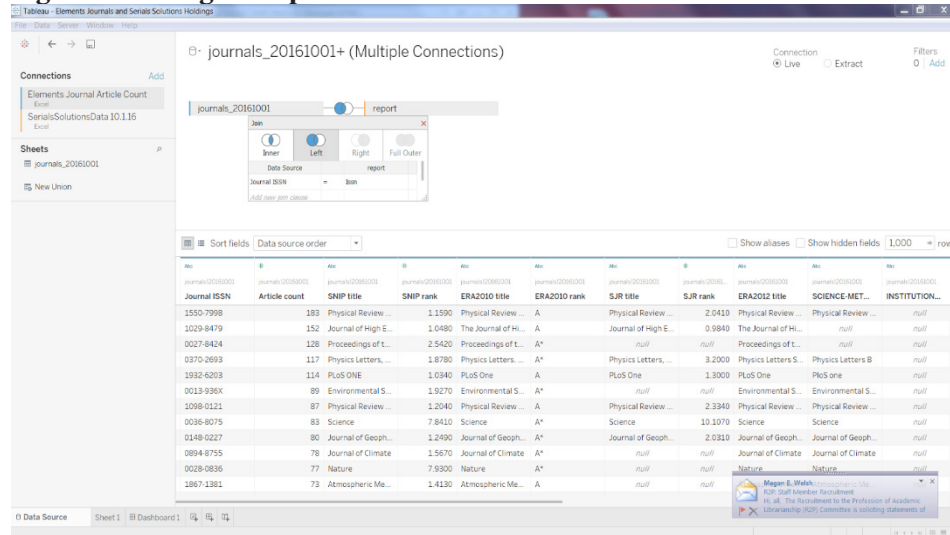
Tableau - Elements Journals and Serials Solutions Holdings
File Data Server Window Help

journals_20161001+ (Multiple Connections)

Connection
Live Extract

Filters
0 | Add

Connections Add
Elements Journal Article Count
Excel
SerialsSolutionsData 10.1.16
Excel

Sheets
journals_20161001

New Union

journals_20161001 report

Join
Inner Left Right Full Outer
Data Source report
Journal ISSN = Issn
Add new join clause

Sort fields Data source order

Show aliases Show hidden fields 1,000 rows

| Journal ISSN | Article count | SNIP title | SNIP rank | ERA2010 title | ERA2010 rank | SJR title | SJR rank | ERA2012 title | SCIENCE-MET... | INSTITUTION... |
|---|---|---|---|---|---|---|---|---|---|---|
| 1550-7998 | 183 | Physical Review ... | 1.1590 | Physical Review ... | A | Physical Review ... | 2.0410 | Physical Review ... | Physical Review ... | null |
| 1029-8479 | 152 | Journal of High E... | 1.0480 | The Journal of Hi... | A | Journal of High E... | 0.9840 | The Journal of Hi... | null | null |
| 0027-8424 | 128 | Proceedings of t... | 2.5420 | Proceedings of t... | A* | null | null | Proceedings of t... | null | null |
| 0370-2693 | 117 | Physics Letters, ... | 1.8780 | Physics Letters. ... | A* | Physics Letters, ... | 3.2000 | Physics Letters S... | Physics Letters B | null |
| 1932-6203 | 114 | PLoS ONE | 1.0340 | PLoS One | A | PLoS One | 1.3000 | PLoS One | PloS one | null |
| 0013-936X | 89 | Environmental S... | 1.9270 | Environmental S... | A* | null | null | Environmental S... | Environmental S... | null |
| 1098-0121 | 87 | Physical Review ... | 1.2040 | Physical Review ... | A | Physical Review ... | 2.3340 | Physical Review ... | Physical Review ... | null |
| 0036-8075 | 83 | Science | 7.8410 | Science | A* | Science | 10.1070 | Science | Science | null |
| 0148-0227 | 80 | Journal of Geoph... | 1.2490 | Journal of Geoph... | A* | Journal of Geoph... | 2.0310 | Journal of Geoph... | Journal of Geoph... | null |
| 0894-8755 | 78 | Journal of Climate | 1.5670 | Journal of Climate | A* | null | null | Journal of Climate | Journal of Climate | null |
| 0028-0836 | 77 | Nature | 7.9300 | Nature | A* | null | null | Nature | Nature | null |
| 1867-1381 | 73 | Atmospheric Me... | 1.4130 | Atmospheric Me... | A | null | null | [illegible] | | |

Megan E. Welsh
R2P: Staff Member Recruitment
Hi all, The Recruitment to the Profession of Academic Librarianship (R2P) Committee is soliciting statements of

Data Source Sheet 1 Dashboard 1